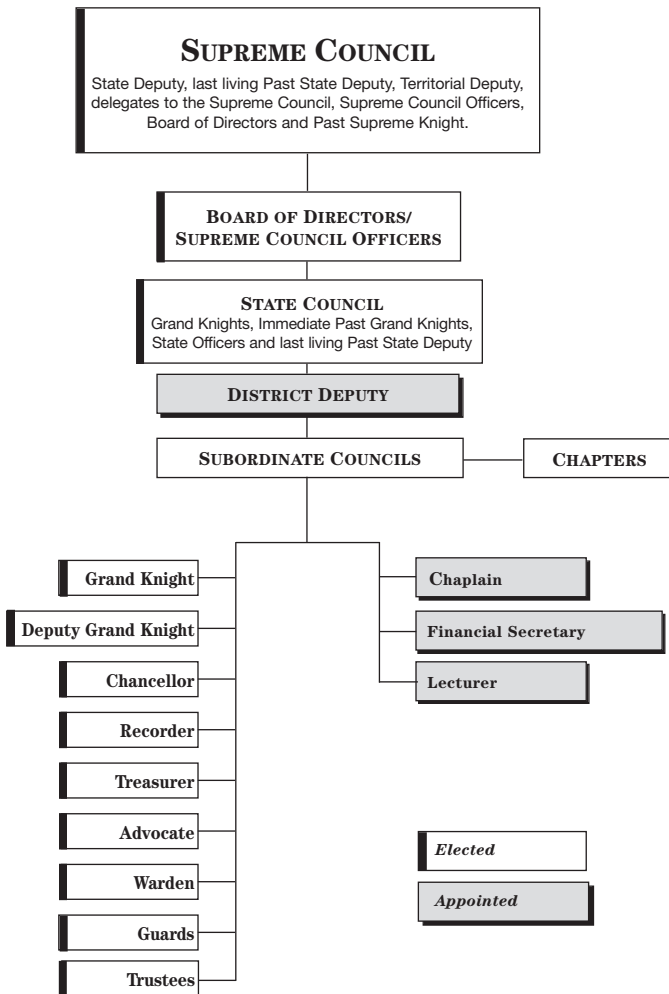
SUPREME COUNCIL
State Deputy, last living Past State Deputy, Territorial Deputy, delegates to the Supreme Council, Supreme Council Officers, Board of Directors and Past Supreme Knight.

BOARD OF DIRECTORS/ SUPREME COUNCIL OFFICERS

STATE COUNCIL
Grand Knights, Immediate Past Grand Knights, State Officers and last living Past State Deputy

DISTRICT DEPUTY

SUBORDINATE COUNCILS

CHAPTERS

Grand Knight

Deputy Grand Knight

Chancellor

Recorder

Treasurer

Advocate

Warden

Guards

Trustees

Chaplain

Financial Secretary

Lecturer

Elected

Appointed